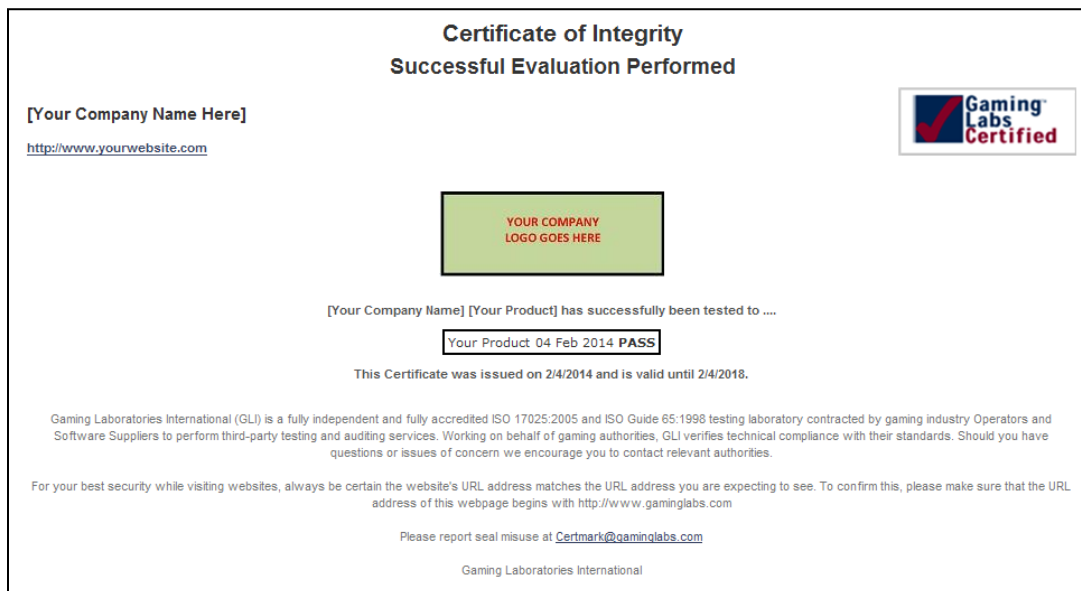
Certificate of Integrity
Successful Evaluation Performed

[Your Company Name Here]

http://www.yourwebsite.com

Gaming™ Labs Certified

YOUR COMPANY LOGO GOES HERE

[Your Company Name] [Your Product] has successfully been tested to ....

Your Product 04 Feb 2014 **PASS**

This Certificate was issued on 2/4/2014 and is valid until 2/4/2018.

Gaming Laboratories International (GLI) is a fully independent and fully accredited ISO 17025:2005 and ISO Guide 65:1998 testing laboratory contracted by gaming industry Operators and Software Suppliers to perform third-party testing and auditing services. Working on behalf of gaming authorities, GLI verifies technical compliance with their standards. Should you have questions or issues of concern we encourage you to contact relevant authorities.

For your best security while visiting websites, always be certain the website's URL address matches the URL address you are expecting to see. To confirm this, please make sure that the URL address of this webpage begins with http://www.gaminglabs.com

Please report seal misuse at Certmark@gaminglabs.com

Gaming Laboratories International